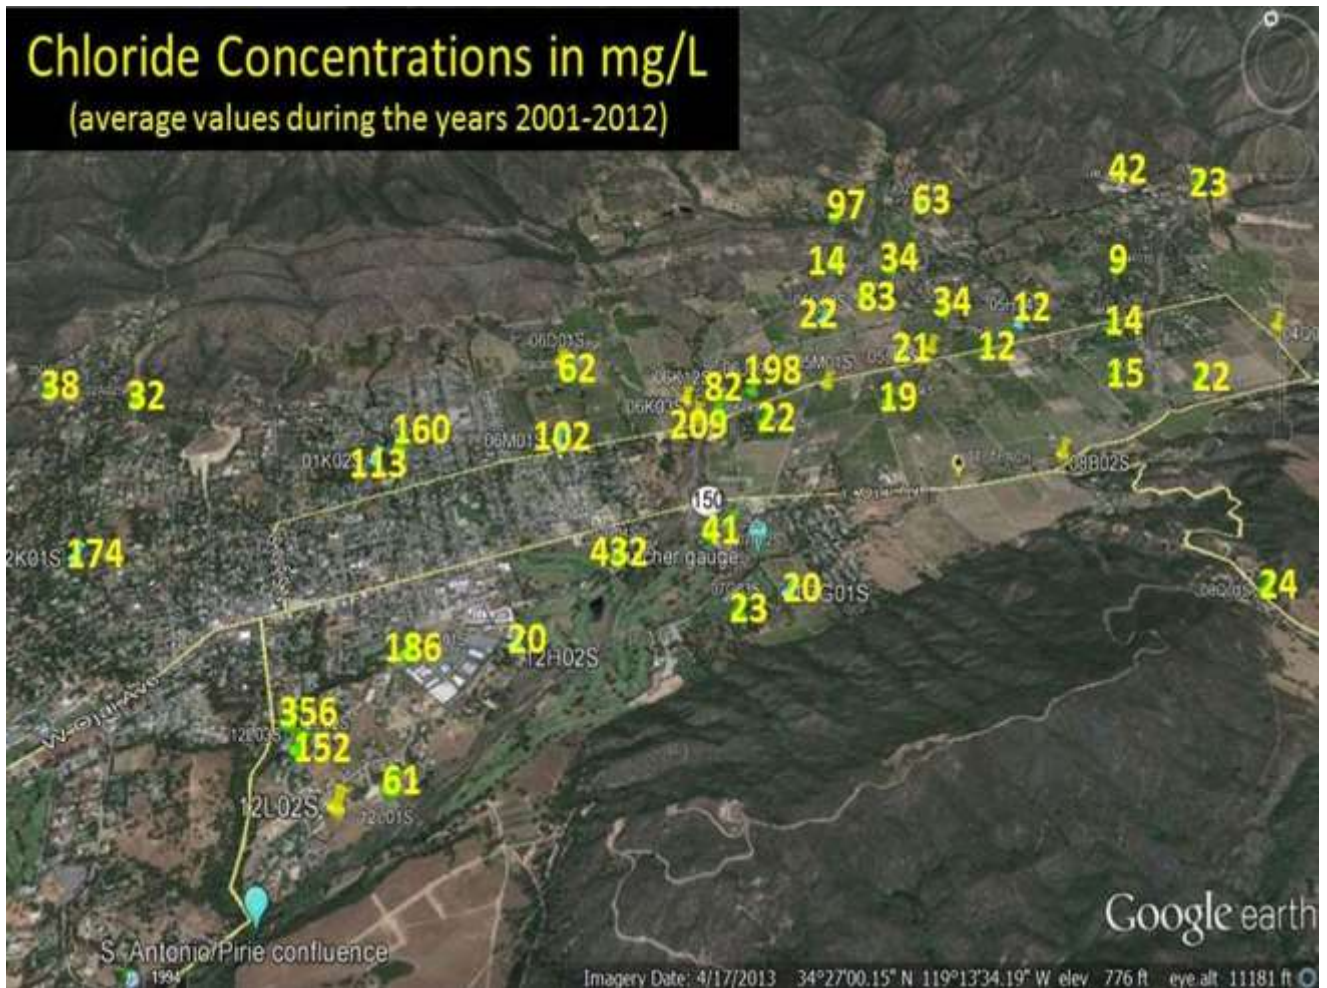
Chloride Concentrations in mg/L
(average values during the years 2001-2012)

97 63 42 23
14 34 9
22 83 34 12 14
12
21
15 22
06D01S 62
82 198
38 32
19
06K03 209 22
160
06MD1 102
01K02 113
03B02S
150
2K01S 174
41
432 cher gauge
20 G01S 24
23
186
20
12H02S
356
152
61
12L02S
12C01S
W Ojai Ave
S. Antonio/Pirie confluence
Google earth
Imagery Date: 4/17/2013 34°27'00.15" N 119°13'34.19" W elev 776 ft eye alt 11181 ft